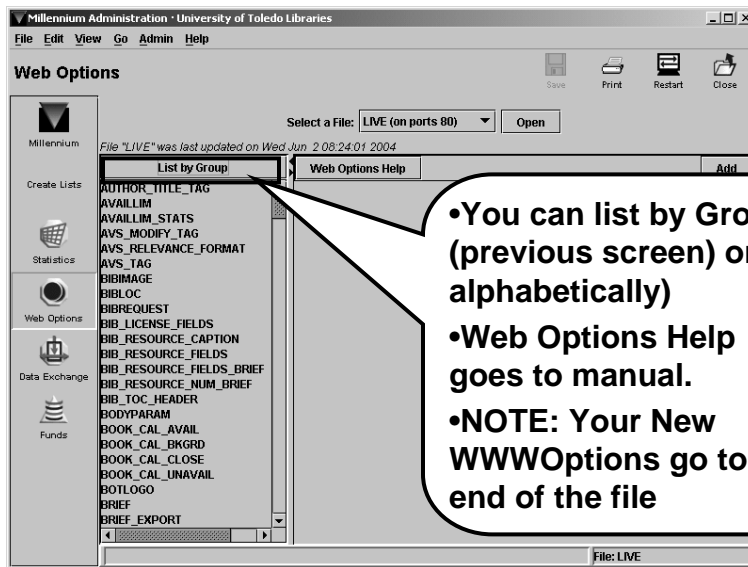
Millennium Administration · University of Toledo Libraries

File Edit View Go Admin Help

Web Options

Save Print Restart Close

Millennium

Create Lists

Statistics

Web Options

Data Exchange

Funds

Select a File: LIVE (on ports 80) Open

File "LIVE" was last updated on Wed Jun 2 08:24:01 2004

List by Group

Web Options Help

Add

AUTHOR_TITLE_TAG
AVAILLIM
AVAILLIM_STATS
AVS_MODIFY_TAG
AVS_RELEVANCE_FORMAT
AVS_TAG
BIBIMAGE
BIBLOC
BIBREQUEST
BIB_LICENSE_FIELDS
BIB_RESOURCE_CAPTION
BIB_RESOURCE_FIELDS
BIB_RESOURCE_FIELDS_BRIEF
BIB_RESOURCE_NUM_BRIEF
BIB_TOC_HEADER
BODYPARAM
BOOK_CAL_AVAIL
BOOK_CAL_BKGRD
BOOK_CAL_CLOSE
BOOK_CAL_UNAVAIL
BOTLOGO
BRIEF
BRIEF_EXPORT

•You can list by Gro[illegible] (previous screen) or alphabetically)

•Web Options Help goes to manual.

•NOTE: Your New WWWOptions go to end of the file

File: LIVE